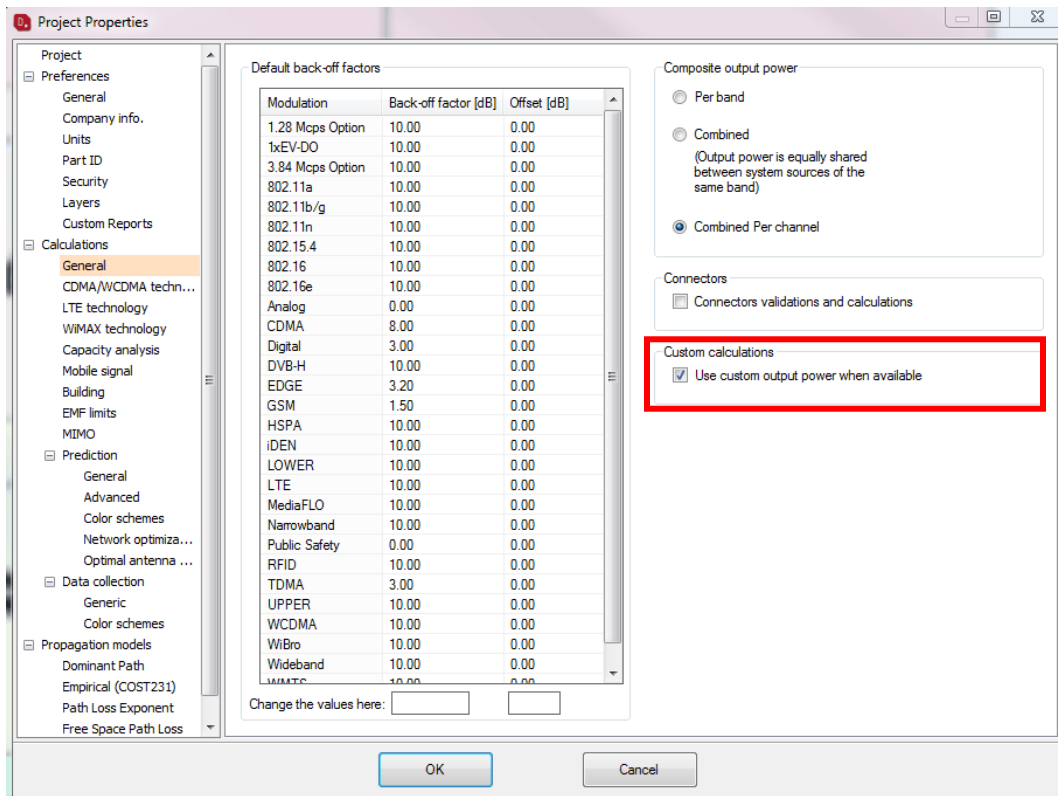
Project Properties

Project
Preferences
General
Company info.
Units
Part ID
Security
Layers
Custom Reports
Calculations
General
CDMA/WCDMA techn...
LTE technology
WiMAX technology
Capacity analysis
Mobile signal
Building
EMF limits
MIMO
Prediction
General
Advanced
Color schemes
Network optimiza...
Optimal antenna ...
Data collection
Generic
Color schemes
Propagation models
Dominant Path
Empirical (COST231)
Path Loss Exponent
Free Space Path Loss

Default back-off factors

| Modulation | Back-off factor [dB] | Offset [dB] |
|---|---|---|
| 1.28 Mcps Option | 10.00 | 0.00 |
| 1xEV-DO | 10.00 | 0.00 |
| 3.84 Mcps Option | 10.00 | 0.00 |
| 802.11a | 10.00 | 0.00 |
| 802.11b/g | 10.00 | 0.00 |
| 802.11n | 10.00 | 0.00 |
| 802.15.4 | 10.00 | 0.00 |
| 802.16 | 10.00 | 0.00 |
| 802.16e | 10.00 | 0.00 |
| Analog | 0.00 | 0.00 |
| CDMA | 8.00 | 0.00 |
| Digital | 3.00 | 0.00 |
| DVB-H | 10.00 | 0.00 |
| EDGE | 3.20 | 0.00 |
| GSM | 1.50 | 0.00 |
| HSPA | 10.00 | 0.00 |
| iDEN | 10.00 | 0.00 |
| LOWER | 10.00 | 0.00 |
| LTE | 10.00 | 0.00 |
| MediaFLO | 10.00 | 0.00 |
| Narrowband | 10.00 | 0.00 |
| Public Safety | 0.00 | 0.00 |
| RFID | 10.00 | 0.00 |
| TDMA | 3.00 | 0.00 |
| UPPER | 10.00 | 0.00 |
| WCDMA | 10.00 | 0.00 |
| WiBro | 10.00 | 0.00 |
| Wideband | 10.00 | 0.00 |
| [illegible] | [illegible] | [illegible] |

Change the values here:

Composite output power
Per band
Combined
(Output power is equally shared between system sources of the same band)
Combined Per channel

Connectors
Connectors validations and calculations

Custom calculations
Use custom output power when available

OK
Cancel